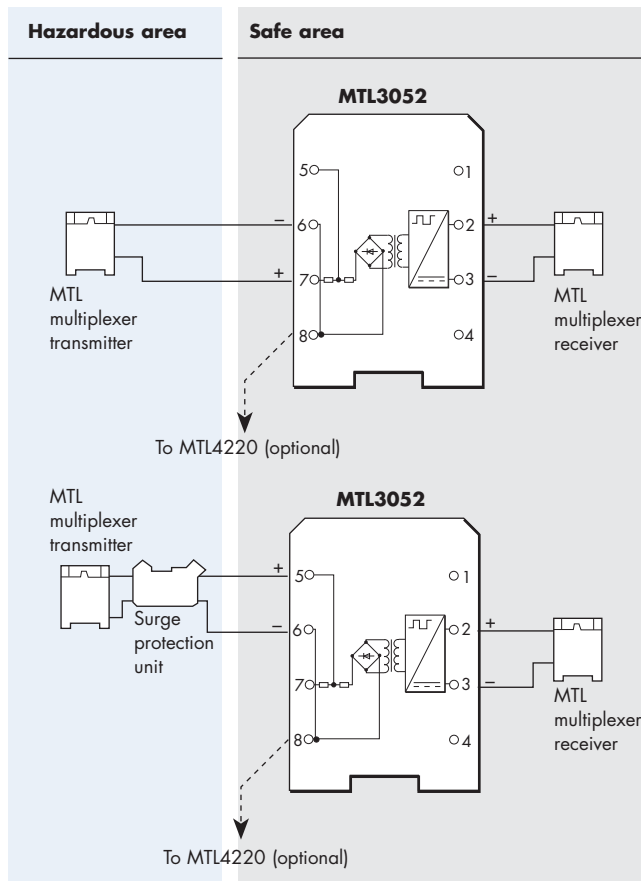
Hazardous area

Safe area

MTL3052

5
6
7
8
1
2
3
4

–
+
+
–

MTL multiplexer transmitter

MTL multiplexer receiver

To MTL4220 (optional)

MTL multiplexer transmitter

MTL3052

+
–
5
6
7
8
1
2
3
4
+
–

Surge protection unit

MTL multiplexer receiver

To MTL4220 (optional)